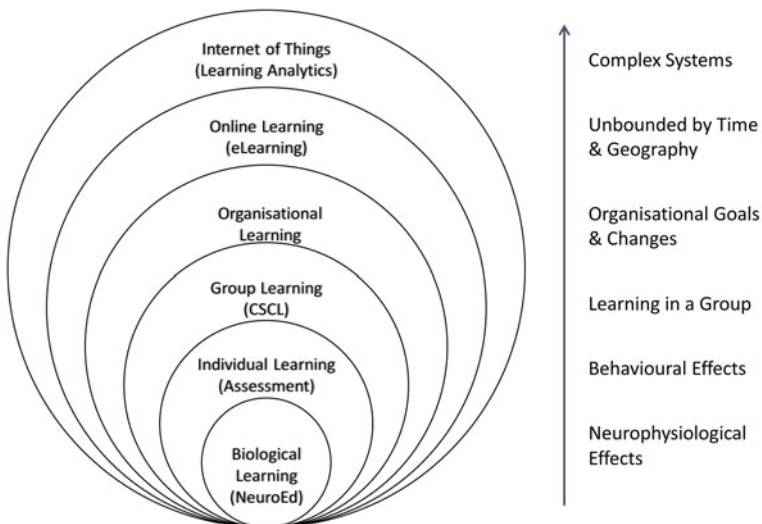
Internet of Things (Learning Analytics)

Online Learning (eLearning)

Organisational Learning

Group Learning (CSCL)

Individual Learning (Assessment)

Biological Learning (NeuroEd)

Complex Systems

Unbounded by Time & Geography

Organisational Goals & Changes

Learning in a Group

Behavioural Effects

Neurophysiological Effects